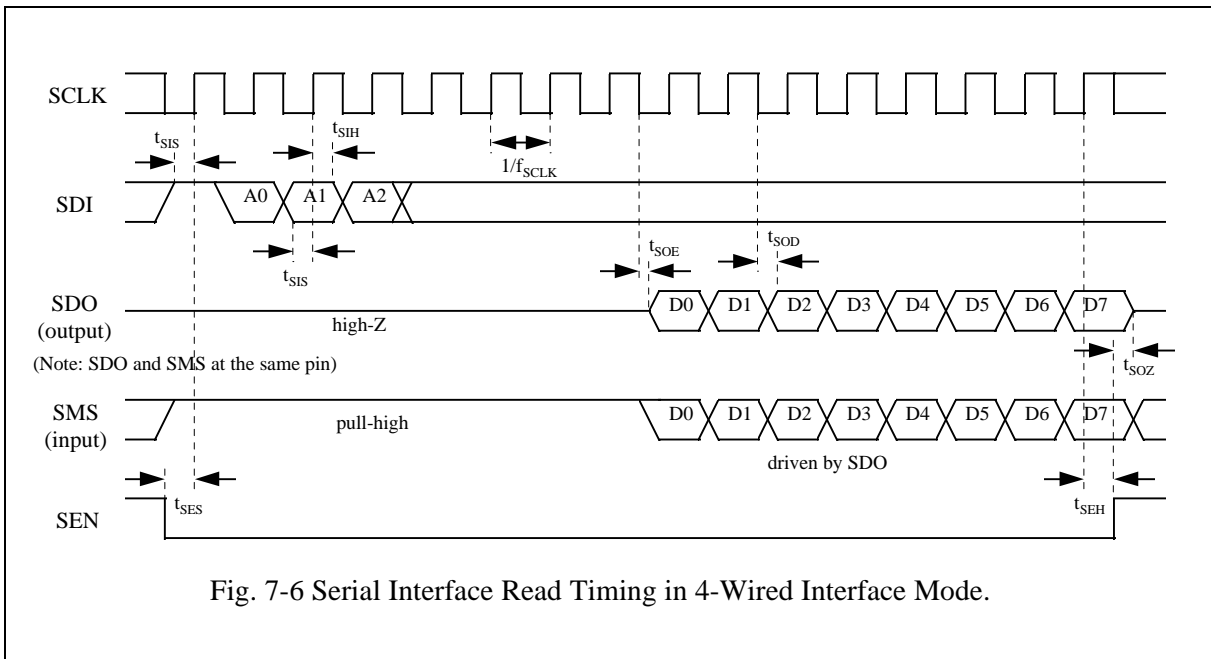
SCLK

$t_{SIS}$

$t_{SIH}$

$1/f_{SCLK}$

SDI

A0

A1

A2

$t_{SIS}$

$t_{SOE}$

$t_{SOD}$

SDO (output)

high-Z

D0 D1 D2 D3 D4 D5 D6 D7

(Note: SDO and SMS at the same pin)

$t_{SOZ}$

SMS (input)

pull-high

D0 D1 D2 D3 D4 D5 D6 D7

driven by SDO

$t_{SES}$

$t_{SEH}$

SEN

Fig. 7-6 Serial Interface Read Timing in 4-Wired Interface Mode.